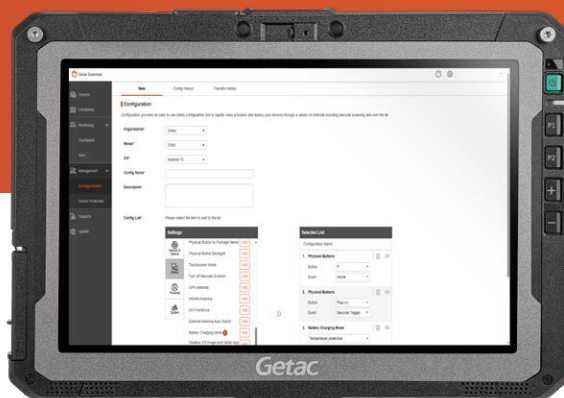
Getac Essentials

New

Config History

Transfer History

Configuration

Configuration provides an easy to use online configuration tool to digitally create provision and deploy your devices through a variety of methods including barcode scanning and over the air.

Organization*

Model*

OS*

Android 13

Config Name*

Description

Config List*

Please select the item to add to the list

Settings

Physical Button by Package Name

Physical Button Backlight

Touchscreen Mode

Turn Off Barcode Scanner

GPS Antenna

WWAN Antenna

Wi-Fi Antenna

External Antenna Auto Switch

Battery Charging Mode

Selected List

Configuration Name

1. Physical Buttons

Button

Event

2. Physical Buttons

Button

Event

Barcode Trigger

3. Battery Charging Mode

Temperature protection

Device

Conditions

Monitoring

Dashboard

Alert

Management

Configuration

Device Provisioner

Dispatch

Update

P1

P2

Getac